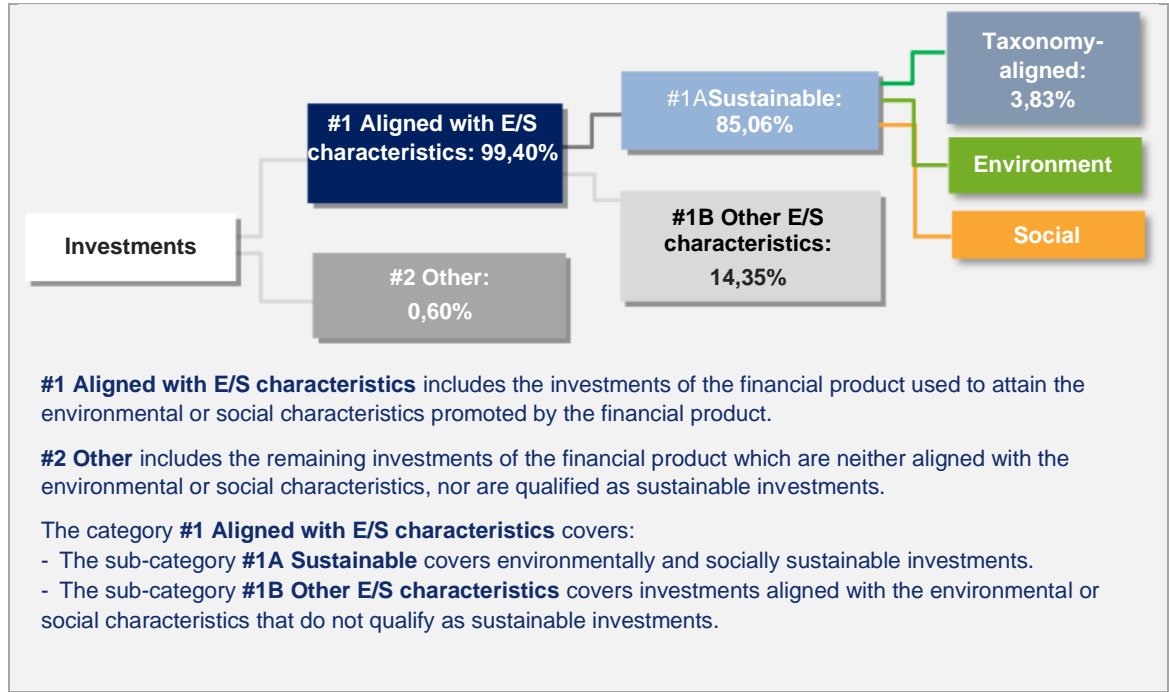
Taxonomy-aligned: 3,83%

#1 Aligned with E/S characteristics: 99,40%

#1ASustainable: 85,06%

Environment

Social

Investments

#1B Other E/S characteristics: 14,35%

#2 Other: 0,60%

**#1 Aligned with E/S characteristics** includes the investments of the financial product used to attain the environmental or social characteristics promoted by the financial product.

**#2 Other** includes the remaining investments of the financial product which are neither aligned with the environmental or social characteristics, nor are qualified as sustainable investments.

The category **#1 Aligned with E/S characteristics** covers:
- The sub-category **#1A Sustainable** covers environmentally and socially sustainable investments.
- The sub-category **#1B Other E/S characteristics** covers investments aligned with the environmental or social characteristics that do not qualify as sustainable investments.